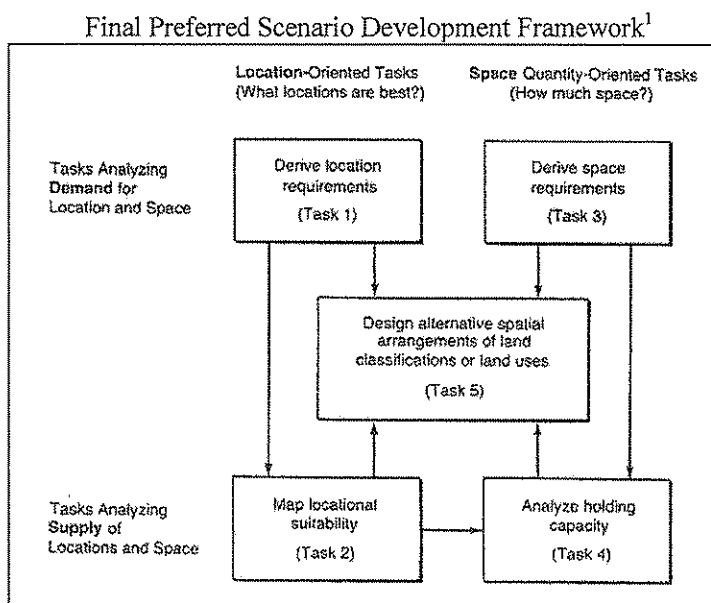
Final Preferred Scenario Development Framework$^1$

Location-Oriented Tasks
(What locations are best?)

Space Quantity-Oriented Tasks
(How much space?)

Tasks Analyzing Demand for Location and Space

Derive location requirements
(Task 1)

Derive space requirements
(Task 3)

Design alternative spatial arrangements of land classifications or land uses
(Task 5)

Tasks Analyzing Supply of Locations and Space

Map locational suitability
(Task 2)

Analyze holding capacity
(Task 4)